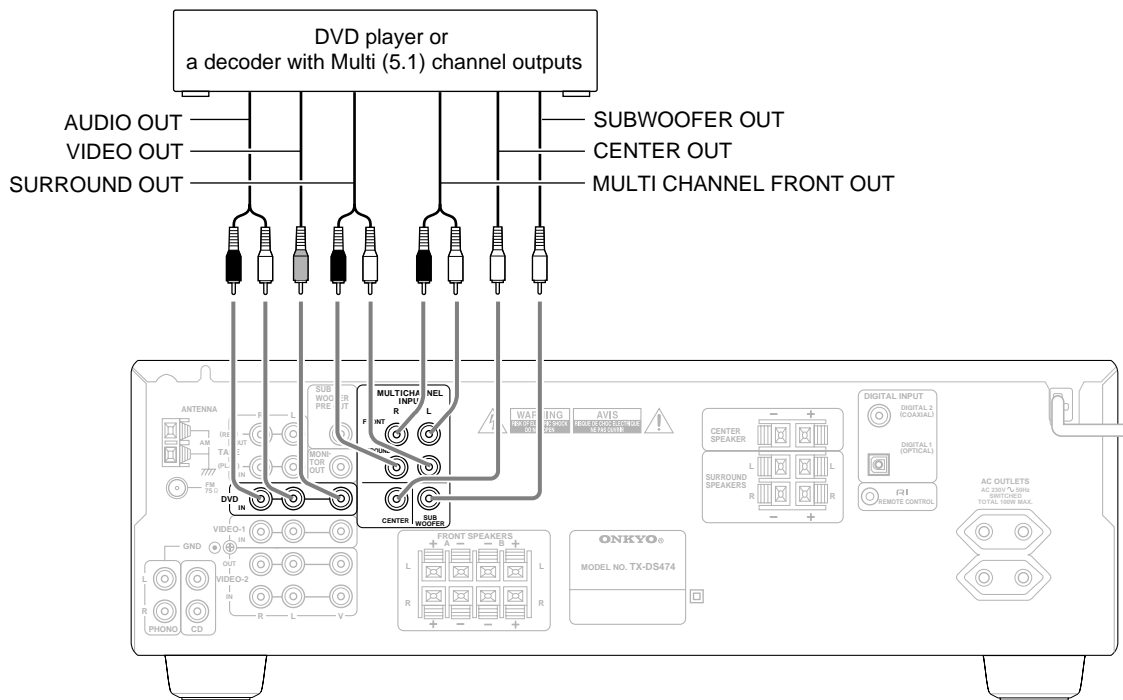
DVD player or
a decoder with Multi (5.1) channel outputs

AUDIO OUT
VIDEO OUT
SURROUND OUT

SUBWOOFER OUT
CENTER OUT
MULTI CHANNEL FRONT OUT

ANTENNA
AM
FM 75 Ω
R
L
(REC) OUT
TAPE
(PLAY) IN
DVD IN
VIDEO-1 IN
OUT
VIDEO-2 IN
R L V
GND
L
R
PHONO
CD
SUB WOOFER PRE OUT
MONITOR OUT
MULTICHANNEL INPUT
R L
FRONT
SURROUND
CENTER
SUB WOOFER
WARNING
RISK OF ELECTRIC SHOCK DO NOT OPEN
AVIS
RISQUE DE CHOC ELECTRIQUE NE PAS OUVRIR
FRONT SPEAKERS
A B
L
R
ONKYO
MODEL NO. TX-DS474
CENTER SPEAKER
SURROUND SPEAKERS
L
R
DIGITAL INPUT
DIGITAL 2 (COAXIAL)
DIGITAL 1 (OPTICAL)
REMOTE CONTROL
AC OUTLETS
AC 230V ∿ 50Hz
SWITCHED
TOTAL 100W MAX.